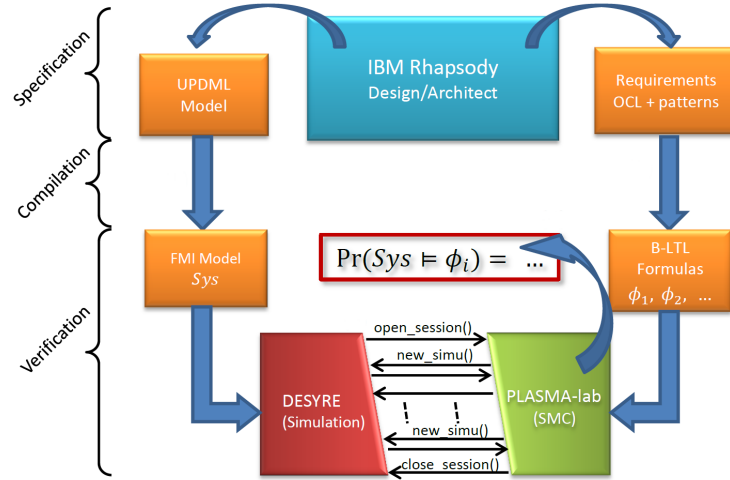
Specification

Compilation

Verification

IBM Rhapsody
Design/Architect

UPDML Model

Requirements OCL + patterns

FMI Model $Sys$

$\Pr(Sys \models \phi_i) = \ ...$

B-LTL Formulas $\phi_1,\ \phi_2,\ ...$

open_session()

new_simu()

new_simu()

close_session()

DESYRE (Simulation)

PLASMA-lab (SMC)